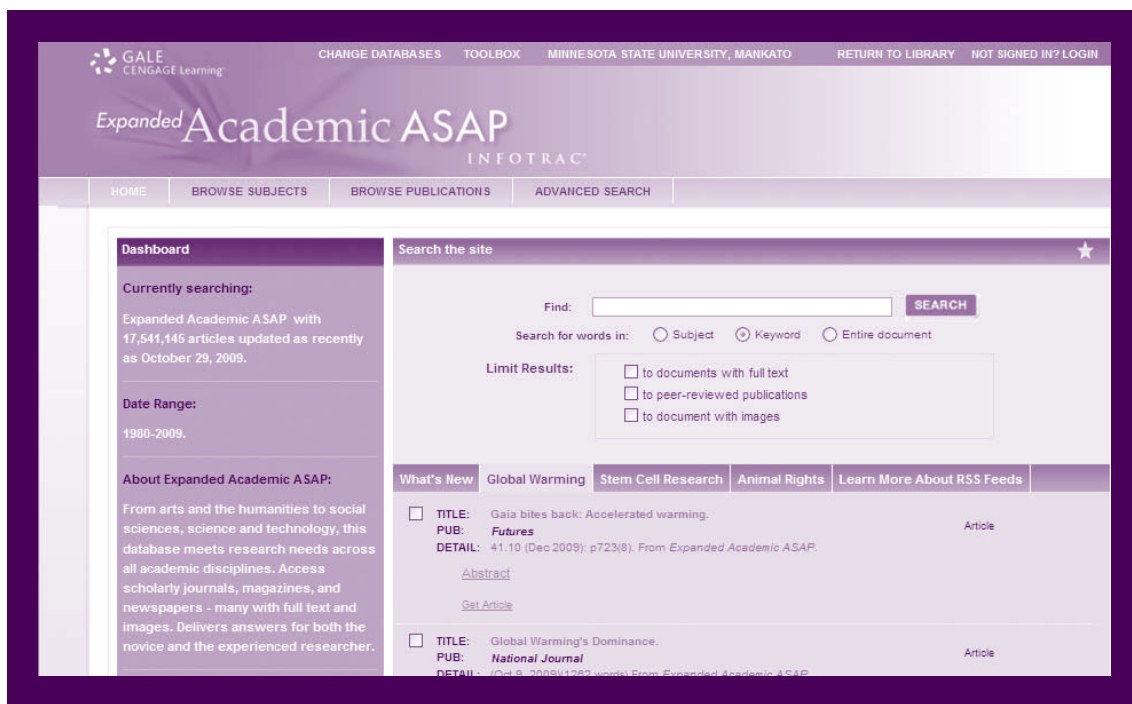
GALE CENGAGE Learning

CHANGE DATABASES TOOLBOX MINNESOTA STATE UNIVERSITY, MANKATO RETURN TO LIBRARY NOT SIGNED IN? LOGIN

Expanded Academic ASAP INFOTRAC

HOME BROWSE SUBJECTS BROWSE PUBLICATIONS ADVANCED SEARCH

Dashboard

Currently searching:

Expanded Academic ASAP with 17,541,145 articles updated as recently as October 29, 2009.

Date Range:

1980-2009.

About Expanded Academic ASAP:

From arts and the humanities to social sciences, science and technology, this database meets research needs across all academic disciplines. Access scholarly journals, magazines, and newspapers - many with full text and images. Delivers answers for both the novice and the experienced researcher.

Search the site

Find: SEARCH

Search for words in: Subject Keyword Entire document

Limit Results: to documents with full text
to peer-reviewed publications
to document with images

What's New Global Warming Stem Cell Research Animal Rights Learn More About RSS Feeds

TITLE: Gaia bites back: Accelerated warming.
PUB: Futures
DETAIL: 41.10 (Dec 2009): p723(8). From Expanded Academic ASAP.
Article
Abstract
Get Article

TITLE: Global Warming's Dominance.
PUB: National Journal
DETAIL: (Oct 9, 2009)(1262 words) From Expanded Academic ASAP.
Article